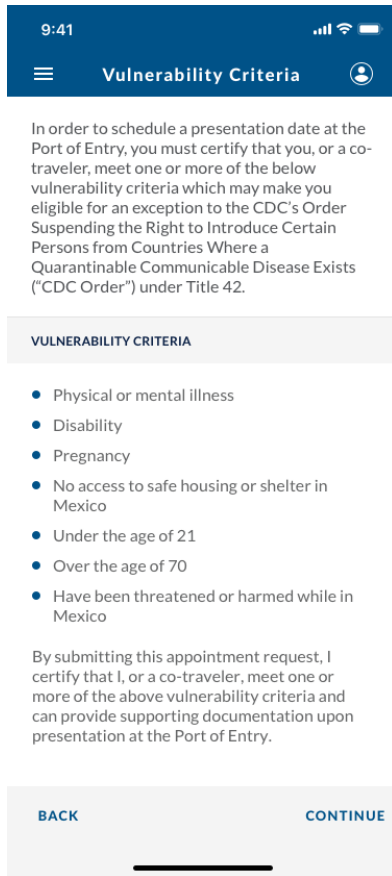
9:41

Vulnerability Criteria

In order to schedule a presentation date at the Port of Entry, you must certify that you, or a co-traveler, meet one or more of the below vulnerability criteria which may make you eligible for an exception to the CDC's Order Suspending the Right to Introduce Certain Persons from Countries Where a Quarantinable Communicable Disease Exists ("CDC Order") under Title 42.

VULNERABILITY CRITERIA

- Physical or mental illness
- Disability
- Pregnancy
- No access to safe housing or shelter in Mexico
- Under the age of 21
- Over the age of 70
- Have been threatened or harmed while in Mexico

By submitting this appointment request, I certify that I, or a co-traveler, meet one or more of the above vulnerability criteria and can provide supporting documentation upon presentation at the Port of Entry.

BACK

CONTINUE